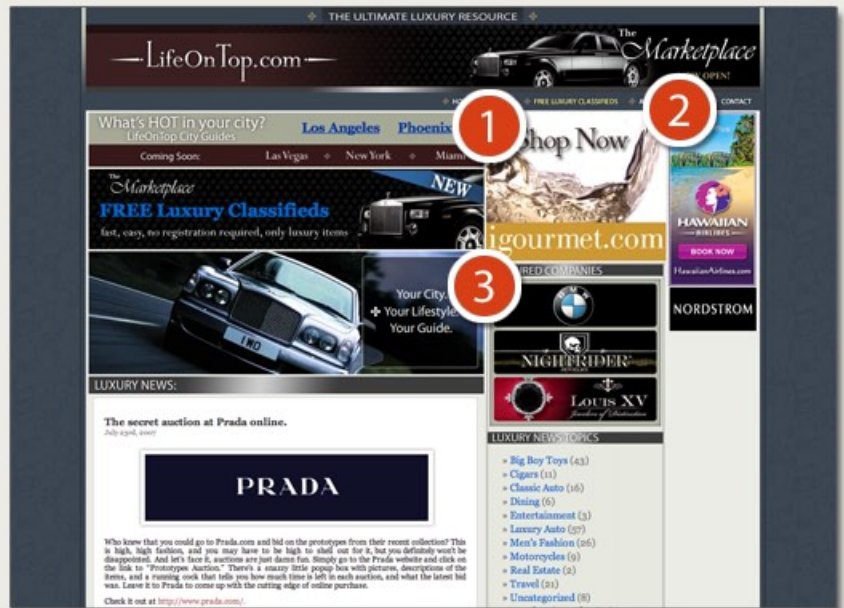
THE ULTIMATE LUXURY RESOURCE

LifeOnTop.com

The Marketplace

OPEN!

HO

FREE LUXURY CLASSIFIEDS

CONTACT

1

2

3

What's HOT in your city?
LifeOnTop City Guides

Los Angeles

Phoenix

Coming Soon: Las Vegas New York Miami

The Marketplace

NEW

FREE Luxury Classifieds

fast, easy, no registration required, only luxury items

Shop Now

igourmet.com

HAWAIIAN AIRLINES

BOOK NOW

HawaiianAirlines.com

NORDSTROM

Your City.
Your Lifestyle.
Your Guide.

I WO

URED COMPANIES

BMW

NIGHTRIDER

LOUIS XV

LUXURY NEWS:

The secret auction at Prada online.

July 23rd, 2007

PRADA

Who knew that you could go to Prada.com and bid on the prototypes from their recent collection? This is high, high fashion, and you may have to be high to shell out for it, but you definitely won't be disappointed. And let's face it, auctions are just damn fun. Simply go to the Prada website and click on the link to "Prototypes Auction." There's a snazzy little popup box with pictures, descriptions of the items, and a running clock that tells you how much time is left in each auction, and what the latest bid was. Leave it to Prada to come up with the cutting edge of online purchase.

Check it out at http://www.prada.com/.

LUXURY NEWS TOPICS

» Big Boy Toys (43)
» Cigars (11)
» Classic Auto (16)
» Dining (6)
» Entertainment (3)
» Luxury Auto (57)
» Men's Fashion (26)
» Motorcycles (9)
» Real Estate (2)
» Travel (21)
» Uncategorized (8)